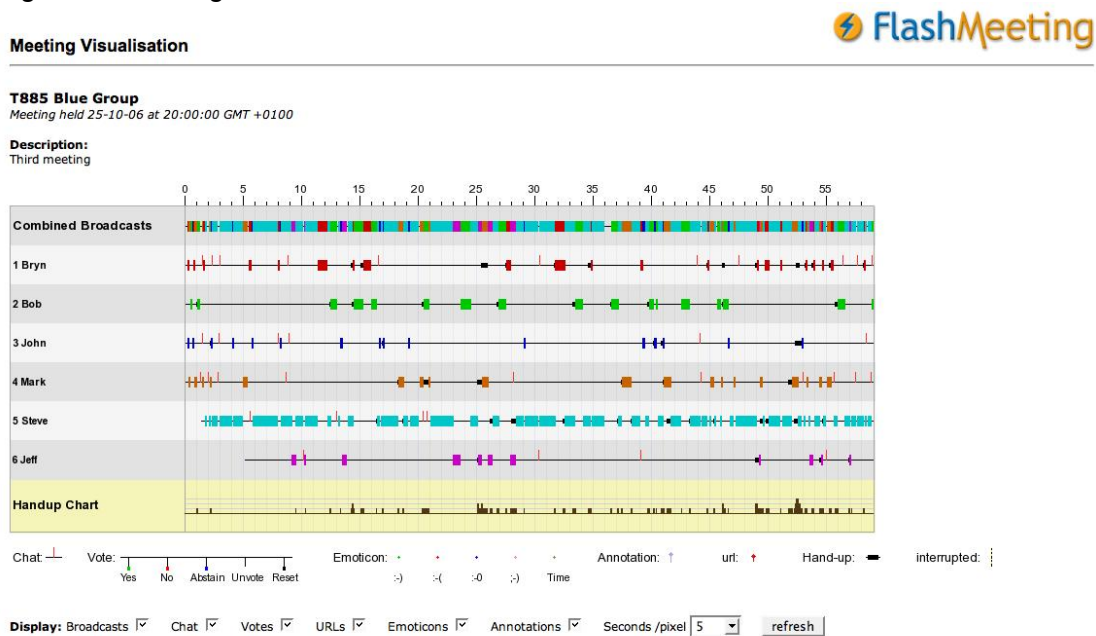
FlashMeeting

Meeting Visualisation

T885 Blue Group
Meeting held 25-10-06 at 20:00:00 GMT +0100

Description:
Third meeting

0 5 10 15 20 25 30 35 40 45 50 55

Combined Broadcasts

1 Bryn

2 Bob

3 John

4 Mark

5 Steve

6 Jeff

Handup Chart

Chat: Vote: Yes No Abstain Unvote Reset Emoticon: :-) :-( :-0 ;-) Time Annotation: url: Hand-up: interrupted:

Display: Broadcasts ☑ Chat ☑ Votes ☑ URLs ☑ Emoticons ☑ Annotations ☑ Seconds /pixel 5 refresh